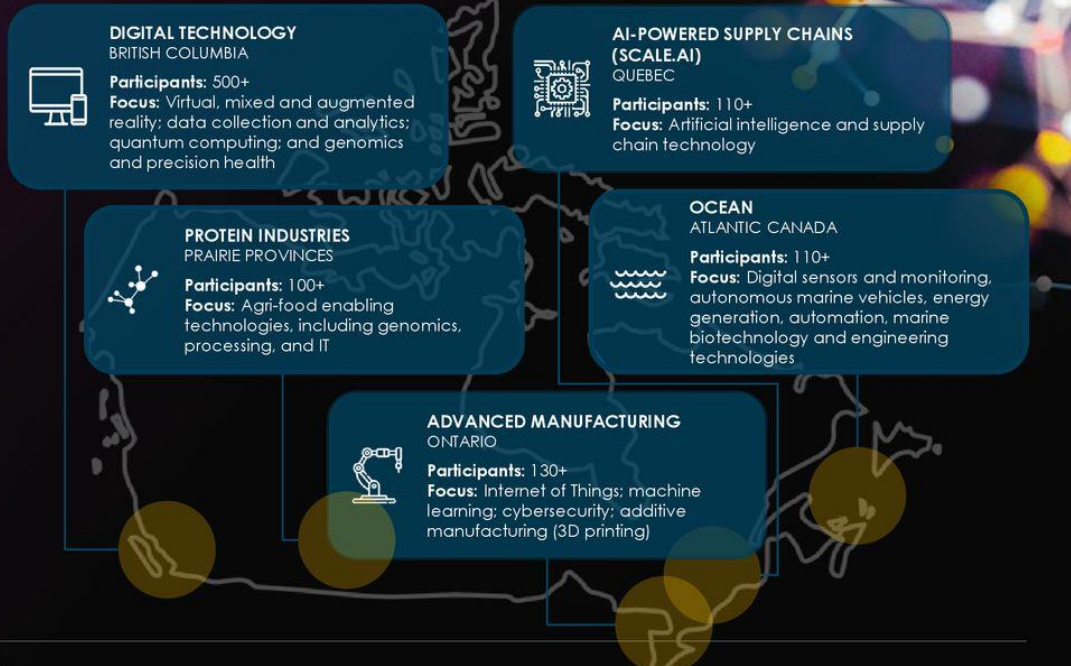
DIGITAL TECHNOLOGY
BRITISH COLUMBIA

Participants: 500+
Focus: Virtual, mixed and augmented reality; data collection and analytics; quantum computing; and genomics and precision health

AI-POWERED SUPPLY CHAINS (SCALE.AI)
QUEBEC

Participants: 110+
Focus: Artificial intelligence and supply chain technology

PROTEIN INDUSTRIES
PRAIRIE PROVINCES

Participants: 100+
Focus: Agri-food enabling technologies, including genomics, processing, and IT

OCEAN
ATLANTIC CANADA

Participants: 110+
Focus: Digital sensors and monitoring, autonomous marine vehicles, energy generation, automation, marine biotechnology and engineering technologies

ADVANCED MANUFACTURING
ONTARIO

Participants: 130+
Focus: Internet of Things; machine learning; cybersecurity; additive manufacturing (3D printing)